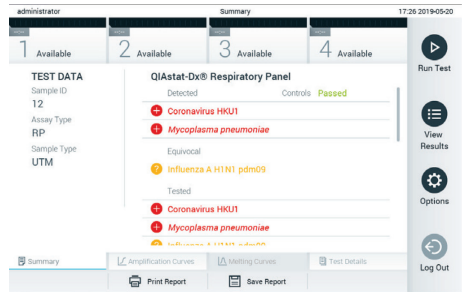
administrator Summary 17:26 2019-05-20

1 Available
2 Available
3 Available
4 Available

Run Test

TEST DATA
Sample ID
12
Assay Type
RP
Sample Type
UTM

QIAstat-Dx® Respiratory Panel
Detected Controls Passed
Coronavirus HKU1
Mycoplasma pneumoniae
Equivocal
Influenza A H1N1 pdm09
Tested
Coronavirus HKU1
Mycoplasma pneumoniae
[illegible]

View Results

Options

Summary
Amplification Curves
Melting Curves
Test Details

Log Out

Print Report
Save Report